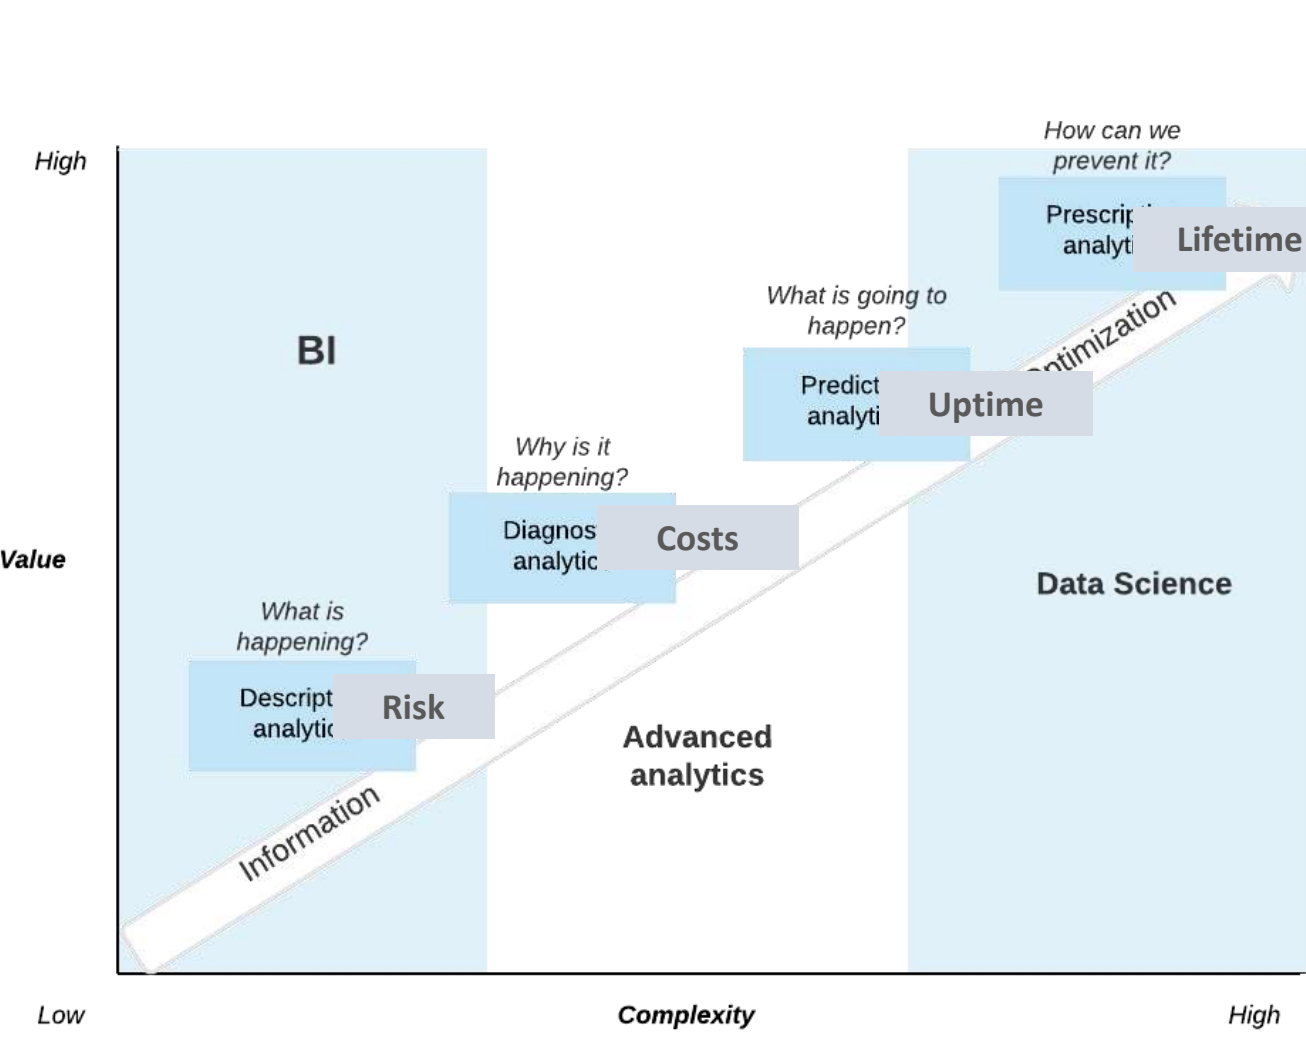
High

How can we prevent it?

Prescri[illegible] analyti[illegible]

Lifetime

BI

What is going to happen?

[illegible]ptimization

Predict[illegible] analyti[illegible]

Uptime

Why is it happening?

Diagnos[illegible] analytic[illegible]

Costs

Value

Data Science

What is happening?

Descript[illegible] analytic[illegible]

Risk

Advanced analytics

Information

Low

Complexity

High